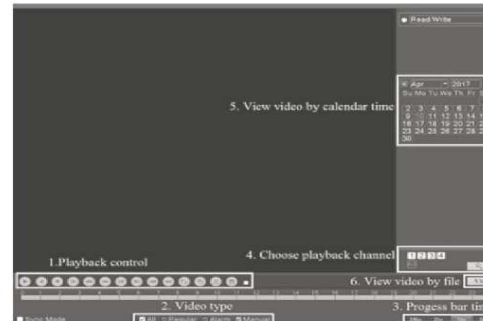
Read/Write

Apr 2017
Su Mo Tu We Th Fr Sa
2 3 4 5 6 7
9 10 11 12 13 14
16 17 18 19 20 21
23 24 25 26 27 28
30

5. View video by calendar time

4. Choose playback channel 1 2 3 4

1.Playback control

6. View video by file

2. Video type

3. Progess bar tim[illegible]

Sync Mode

All Regular Alarm Manual